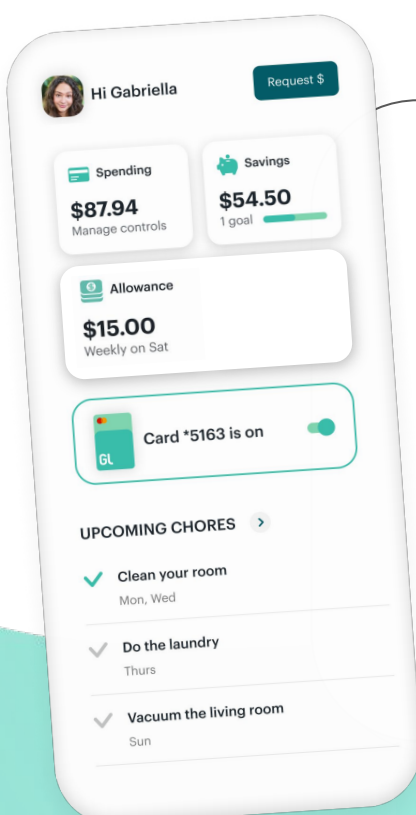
Hi Gabriella

Request $

Spending
$87.94
Manage controls

Savings
$54.50
1 goal

Allowance
$15.00
Weekly on Sat

GL

Card *5163 is on

UPCOMING CHORES

Clean your room
Mon, Wed

Do the laundry
Thurs

Vacuum the living room
Sun